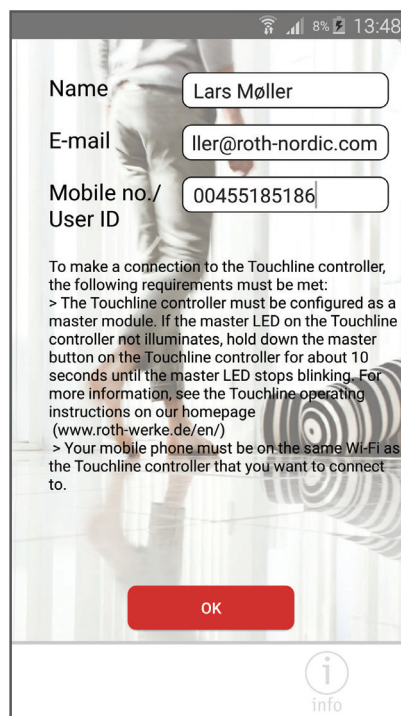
8% 13:48

Name
Lars Møller

E-mail
ller@roth-nordic.com

Mobile no./ User ID
00455185186

To make a connection to the Touchline controller, the following requirements must be met:
> The Touchline controller must be configured as a master module. If the master LED on the Touchline controller not illuminates, hold down the master button on the Touchline controller for about 10 seconds until the master LED stops blinking. For more information, see the Touchline operating instructions on our homepage (www.roth-werke.de/en/)
> Your mobile phone must be on the same Wi-Fi as the Touchline controller that you want to connect to.

OK

i
info